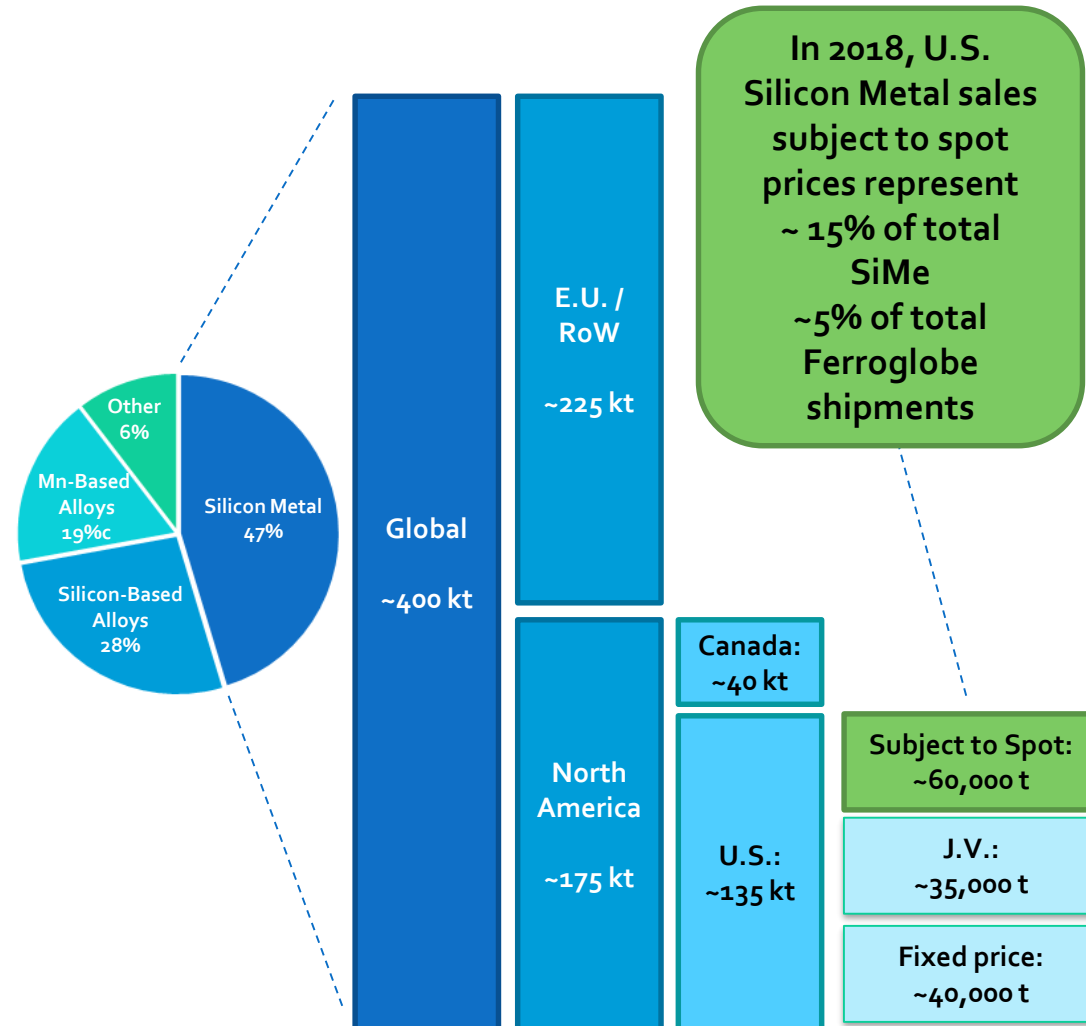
In 2018, U.S. Silicon Metal sales subject to spot prices represent ~ 15% of total SiMe ~5% of total Ferroglobe shipments

Other 6%

Mn-Based Alloys 19%c

Silicon Metal 47%

Silicon-Based Alloys 28%

Global

~400 kt

E.U. / RoW

~225 kt

North America

~175 kt

Canada: ~40 kt

U.S.: ~135 kt

Subject to Spot: ~60,000 t

J.V.: ~35,000 t

Fixed price: ~40,000 t